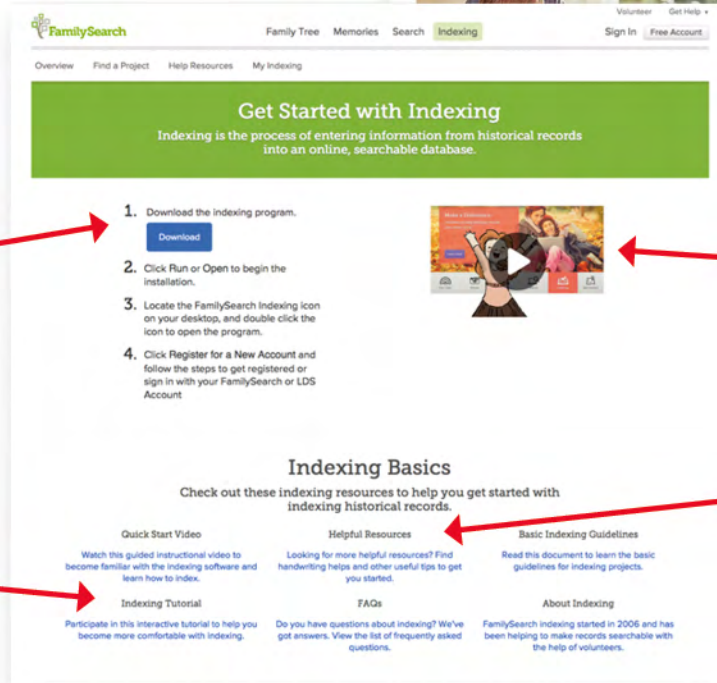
Volunteer Get Help ▾

FamilySearch

Family Tree Memories Search Indexing

Sign In Free Account

Overview Find a Project Help Resources My Indexing

Get Started with Indexing

Indexing is the process of entering information from historical records into an online, searchable database.

1. Download the indexing program.

Download

2. Click Run or Open to begin the installation.

3. Locate the FamilySearch Indexing icon on your desktop, and double click the icon to open the program.

4. Click Register for a New Account and follow the steps to get registered or sign in with your FamilySearch or LDS Account

Indexing Basics

Check out these indexing resources to help you get started with indexing historical records.

Quick Start Video

Watch this guided instructional video to become familiar with the indexing software and learn how to index.

Helpful Resources

Looking for more helpful resources? Find handwriting helps and other useful tips to get you started.

Basic Indexing Guidelines

Read this document to learn the basic guidelines for indexing projects.

Indexing Tutorial

Participate in this interactive tutorial to help you become more comfortable with indexing.

FAQs

Do you have questions about indexing? We've got answers. View the list of frequently asked questions.

About Indexing

FamilySearch indexing started in 2006 and has been helping to make records searchable with the help of volunteers.